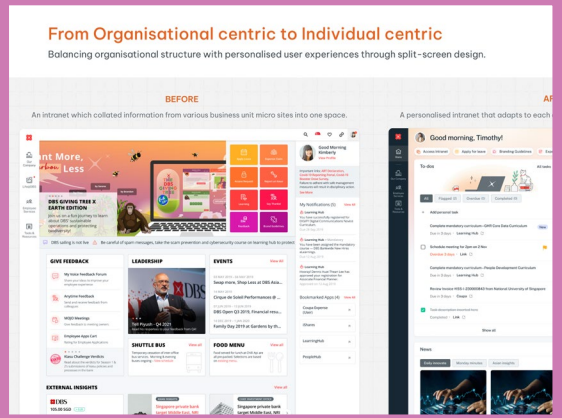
From Organisational centric to Individual centric

Balancing organisational structure with personalised user experiences through split-screen design.

BEFORE

An intranet which collated information from various business unit micro sites into one space.

A personalised intranet that adapts to each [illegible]

nt More, Less

DBS GIVING TREE X EARTH EDITION

Good Morning Kimberly

My Notifications

GIVE FEEDBACK

LEADERSHIP

EVENTS

View all

SHUTTLE BUS

FOOD MENU

View all

Bookmarked Apps

EXTERNAL INSIGHTS

DBS

Good morning, Timothy!

Access intranet

Apply for leave

Branding Guidelines

To dos

All

Flagged

Overdue

Completed

Show all

News